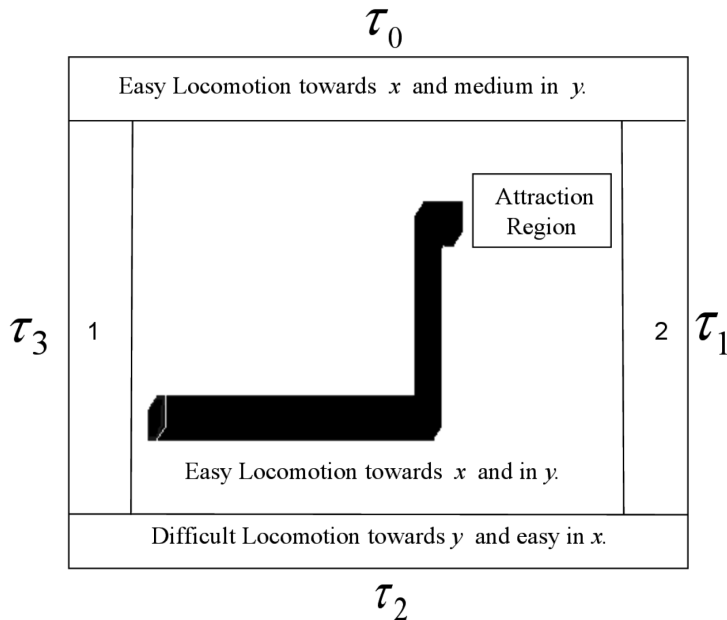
$\tau_0$

Easy Locomotion towards $x$ and medium in $y$.

$\tau_3$

1

Attraction Region

2

$\tau_1$

Easy Locomotion towards $x$ and in $y$.

Difficult Locomotion towards $y$ and easy in $x$.

$\tau_2$